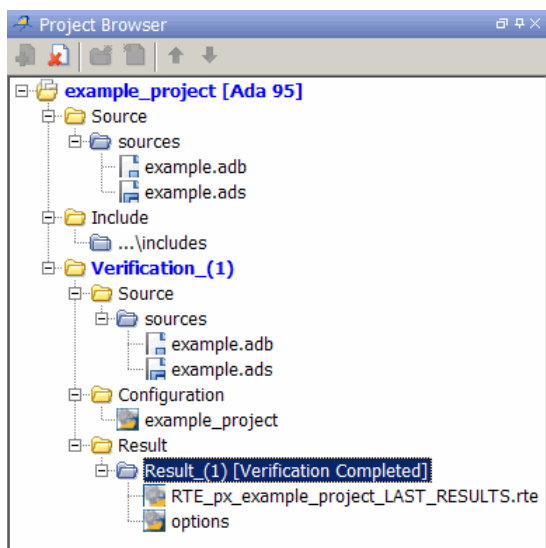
Project Browser

example_project [Ada 95]
Source
sources
example.adb
example.ads
Include
...\includes
Verification_(1)
Source
sources
example.adb
example.ads
Configuration
example_project
Result
Result_(1) [Verification Completed]
RTE_px_example_project_LAST_RESULTS.rte
options